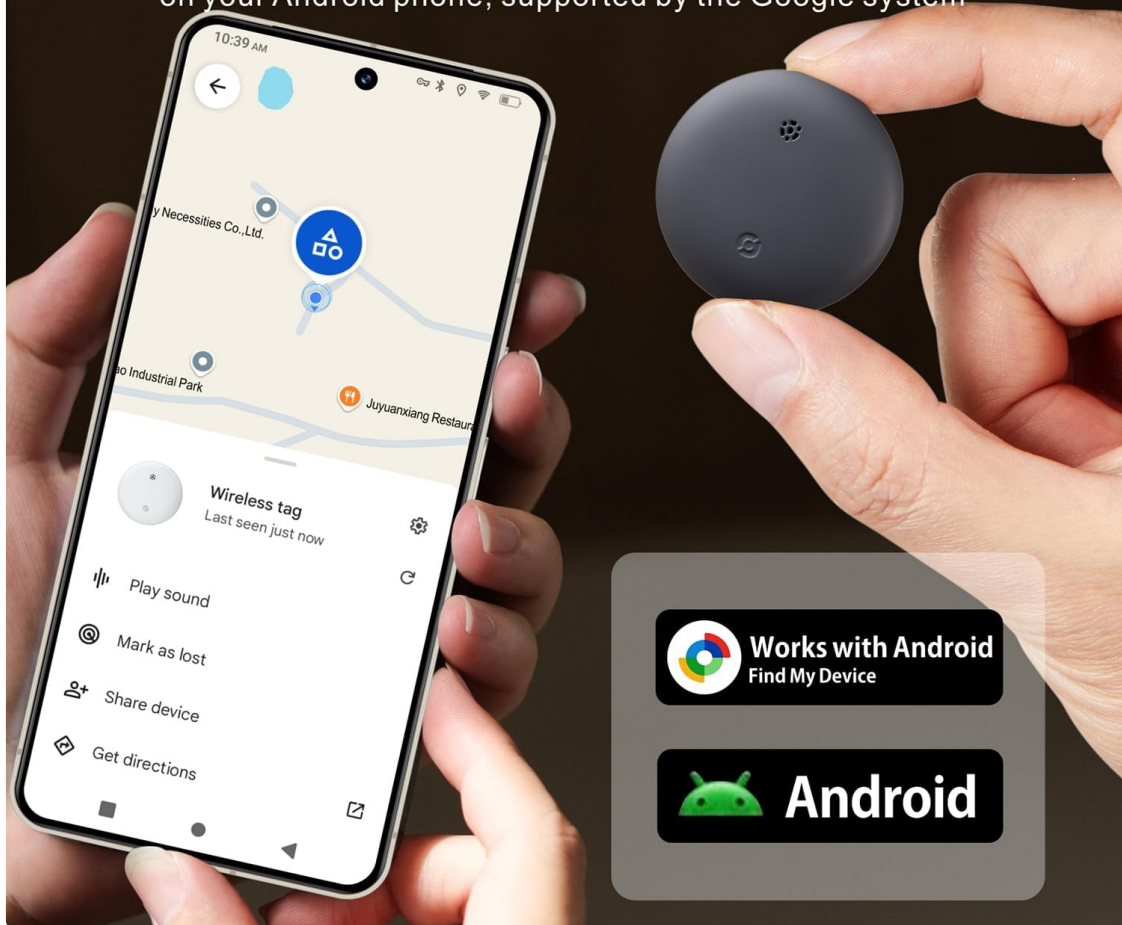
on your Android phone, supported by the Google system

10:39 AM

y Necessities Co.,Ltd.

ao Industrial Park

Juyuanxiang Restaura

Wireless tag
Last seen just now

Play sound

Mark as lost

Share device

Get directions

Works with Android
Find My Device

Android